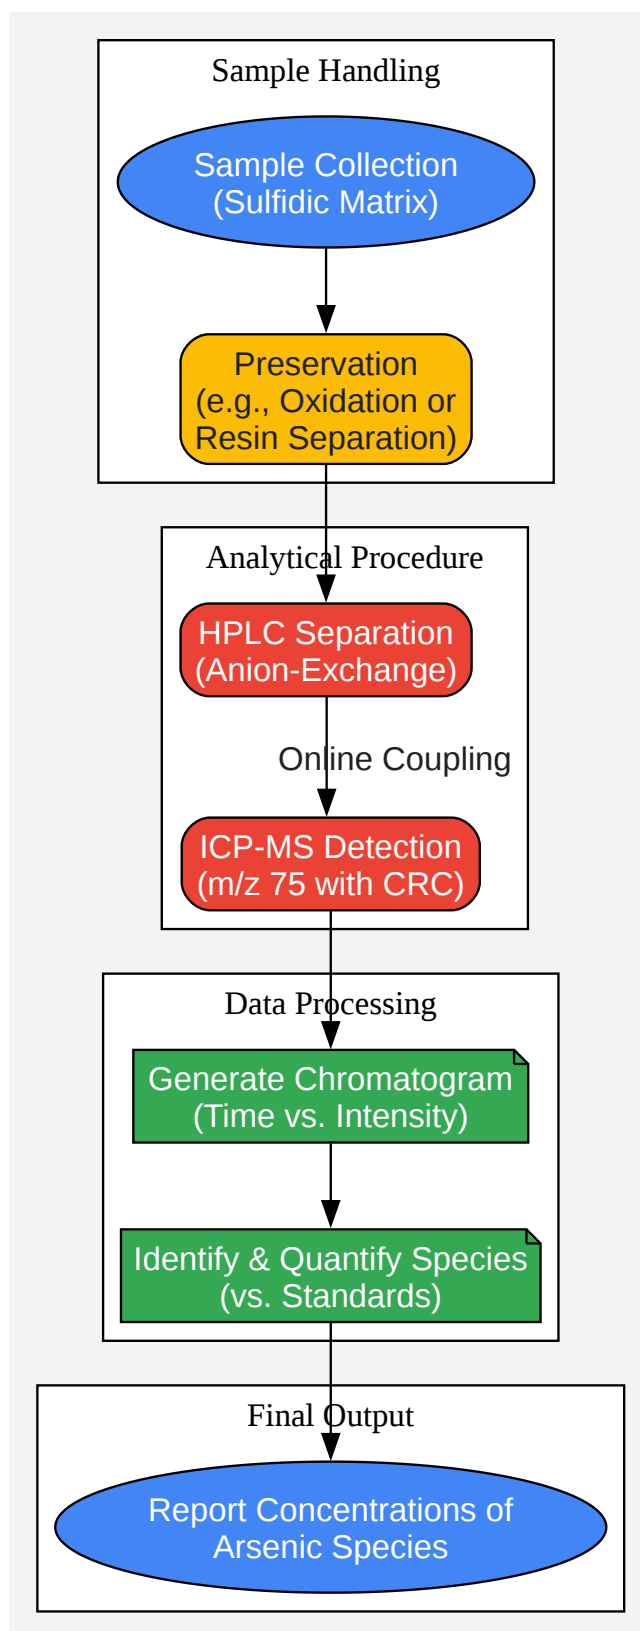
Sample Handling

Sample Collection (Sulfidic Matrix)

Preservation (e.g., Oxidation or Resin Separation)

Analytical Procedure

HPLC Separation (Anion-Exchange)

Online Coupling

ICP-MS Detection (m/z 75 with CRC)

Data Processing

Generate Chromatogram (Time vs. Intensity)

Identify & Quantify Species (vs. Standards)

Final Output

Report Concentrations of Arsenic Species